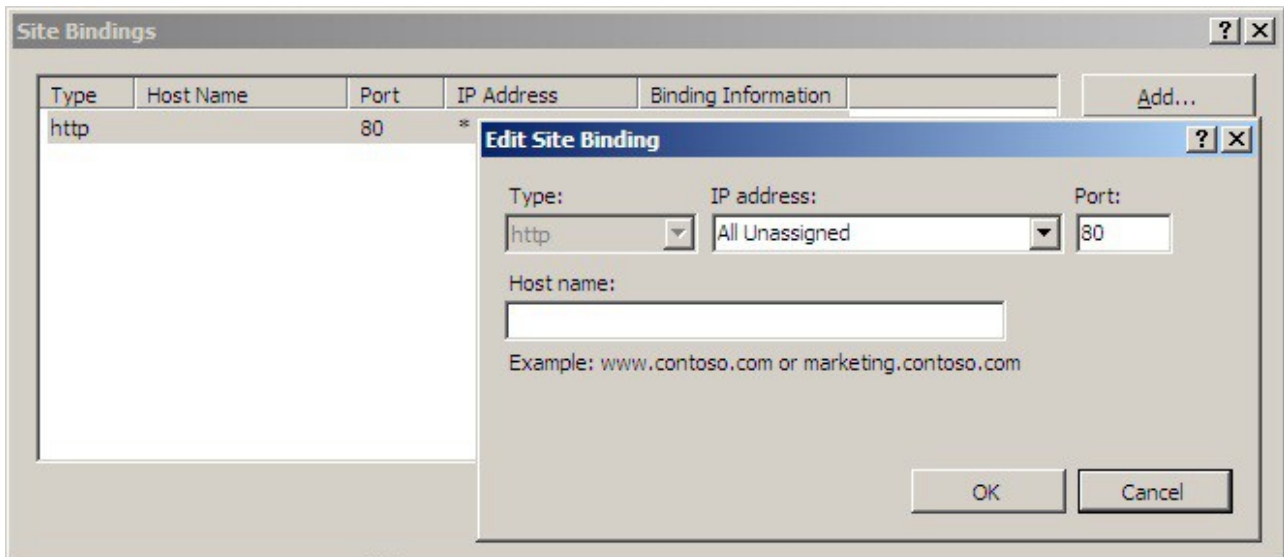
Site Bindings

?X

| Type | Host Name | Port | IP Address | Binding Information |
|---|---|---|---|---|
| http | | 80 | * | |

Add...

Edit Site Binding

?X

Type:

http

IP address:

All Unassigned

Port:

80

Host name:

Example: www.contoso.com or marketing.contoso.com

OK

Cancel